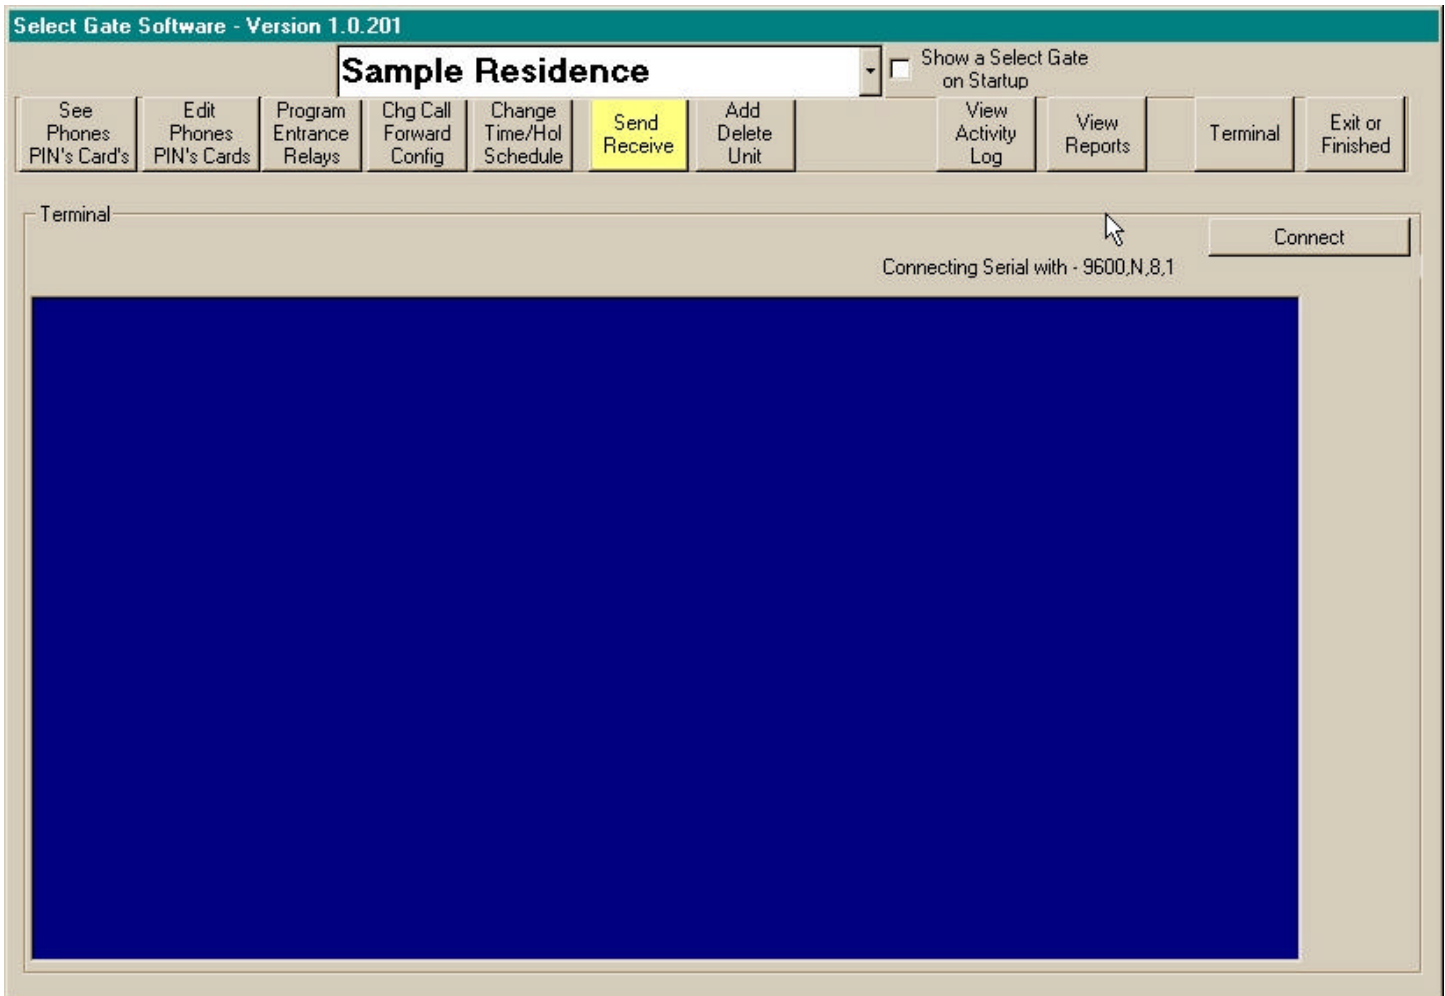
Select Gate Software - Version 1.0.201

Sample Residence

Show a Select Gate on Startup

See Phones PIN's Card's

Edit Phones PIN's Cards

Program Entrance Relays

Chg Call Forward Config

Change Time/Hol Schedule

Send Receive

Add Delete Unit

View Activity Log

View Reports

Terminal

Exit or Finished

Terminal

Connect

Connecting Serial with - 9600,N,8,1